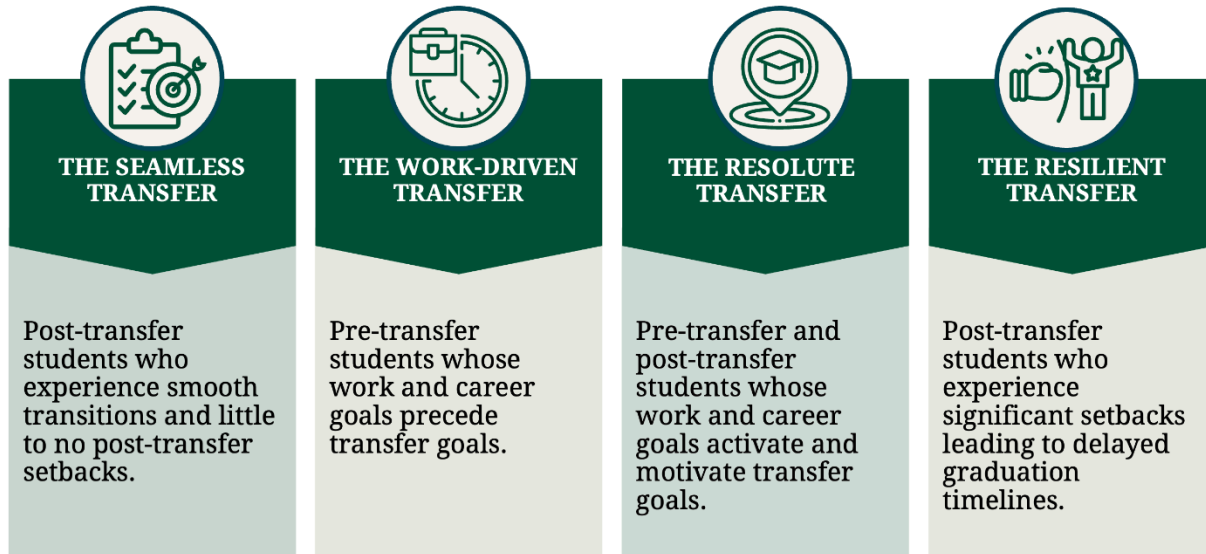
THE SEAMLESS TRANSFER

Post-transfer students who experience smooth transitions and little to no post-transfer setbacks.

THE WORK-DRIVEN TRANSFER

Pre-transfer students whose work and career goals precede transfer goals.

THE RESOLUTE TRANSFER

Pre-transfer and post-transfer students whose work and career goals activate and motivate transfer goals.

THE RESILIENT TRANSFER

Post-transfer students who experience significant setbacks leading to delayed graduation timelines.